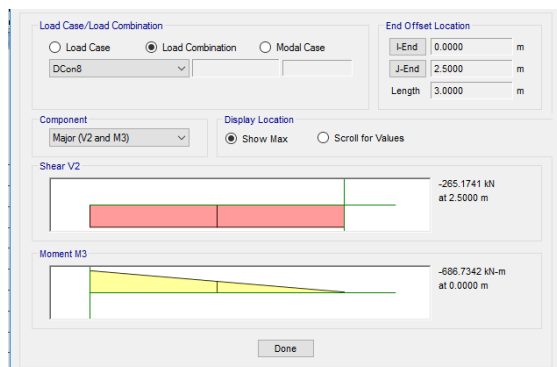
Load Case/Load Combination

Load Case

Load Combination

Modal Case

DCon8

End Offset Location

I-End 0.0000 m

J-End 2.5000 m

Length 3.0000 m

Component

Major (V2 and M3)

Display Location

Show Max

Scroll for Values

Shear V2

-265.1741 kN
at 2.5000 m

Moment M3

-686.7342 kN-m
at 0.0000 m

Done